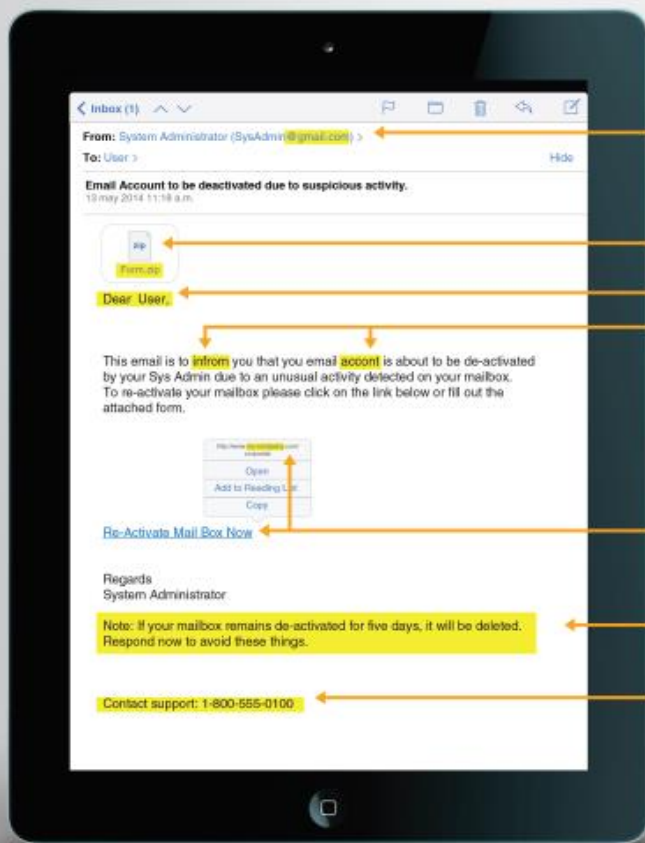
Inbox (1)

From: System Administrator (SysAdmin@gmail.com) >
To: User >
Hide

Email Account to be deactivated due to suspicious activity.
13 may 2014 11:18 a.m.

zip
Form.zip

Dear User,

This email is to infrom you that you email acoont is about to be de-activated by your Sys Admin due to an unusual activity detected on your mailbox. To re-activate your mailbox please click on the link below or fill out the attached form.

http://www.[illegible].com/
Open
Add to Reading List
Copy

Re-Activate Mail Box Now

Regards
System Administrator

Note: If your mailbox remains de-activated for five days, it will be deleted. Respond now to avoid these things.

Contact support: 1-800-555-0100